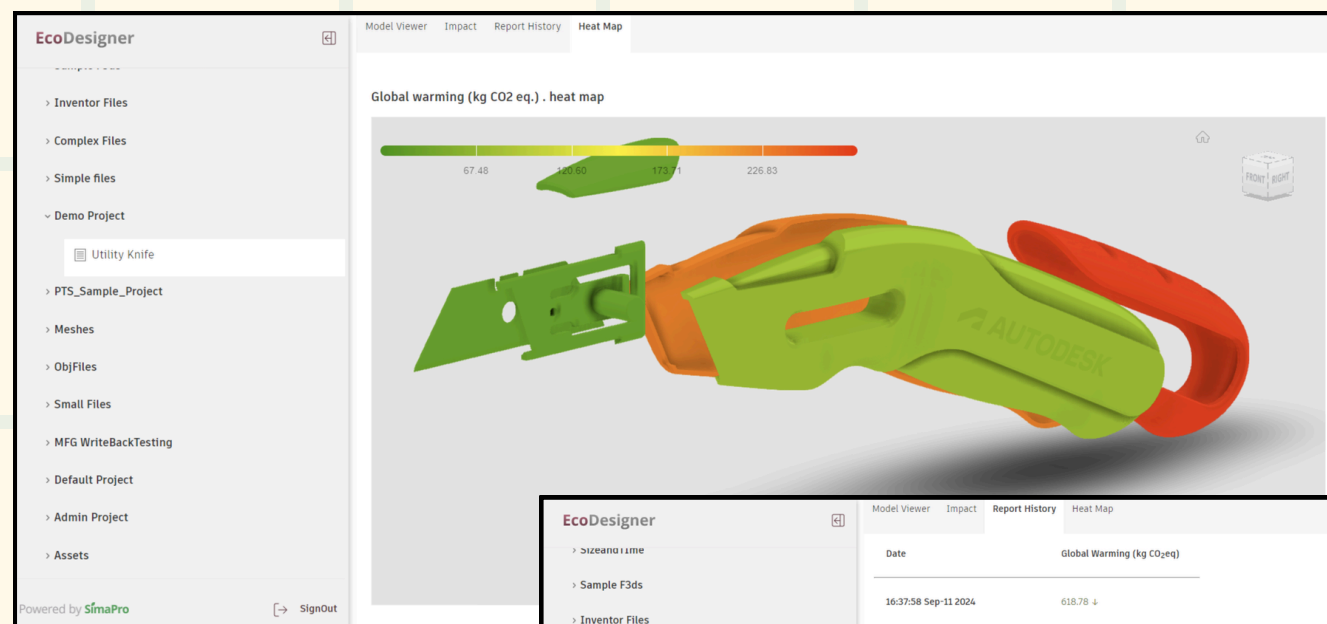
EcoDesigner

› Inventor Files

› Complex Files

› Simple files

⌄ Demo Project

Utility Knife

› PTS_Sample_Project

› Meshes

› ObjFiles

› Small Files

› MFG WriteBackTesting

› Default Project

› Admin Project

› Assets

Powered by SimaPro

SignOut

Model Viewer Impact Report History Heat Map

Global warming (kg CO2 eq.) . heat map

67.48 120.60 173.71 226.83

FRONT RIGHT

AUTODESK

EcoDesigner

› SizeandTime

› Sample F3ds

› Inventor Files

Model Viewer Impact Report History Heat Map

| Date | Global Warming (kg $CO_2$eq) |
|---|---|
| 16:37:58 Sep-11 2024 | 618.78 ↓ |